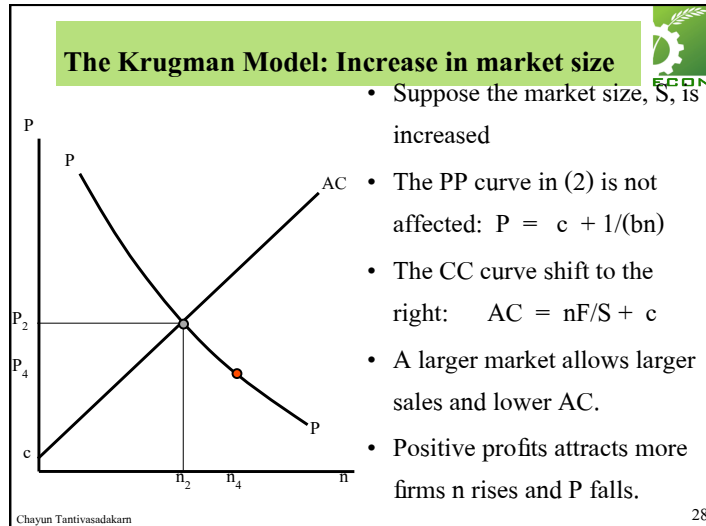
The Krugman Model: Increase in market size

ECON

P

P

AC

P

$P_2$

$P_4$

c

$n_2$

$n_4$

n

- Suppose the market size, S, is increased
- The PP curve in (2) is not affected: P = c + 1/(bn)
- The CC curve shift to the right: AC = nF/S + c
- A larger market allows larger sales and lower AC.
- Positive profits attracts more firms n rises and P falls.

Chayun Tantivasadakarn

28